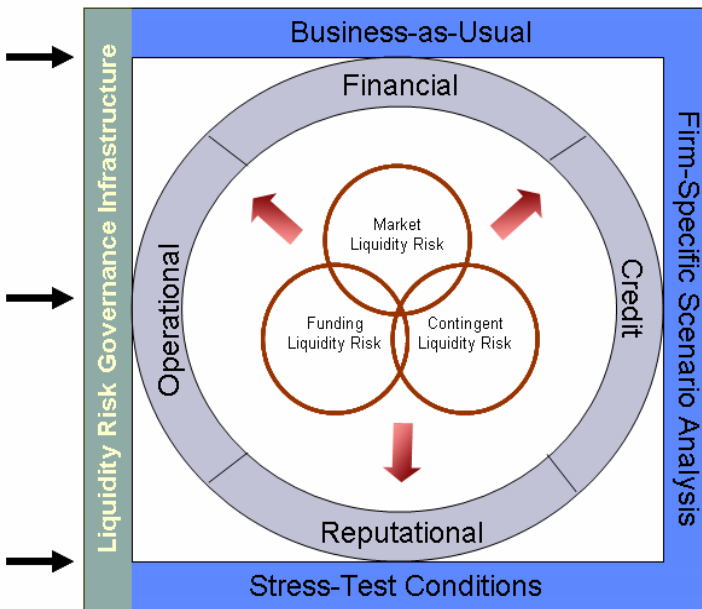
Liquidity Risk Governance Infrastructure

Business-as-Usual

Financial

Operational

Credit

Reputational

Market Liquidity Risk

Funding Liquidity Risk

Contingent Liquidity Risk

Firm-Specific Scenario Analysis

Stress-Test Conditions